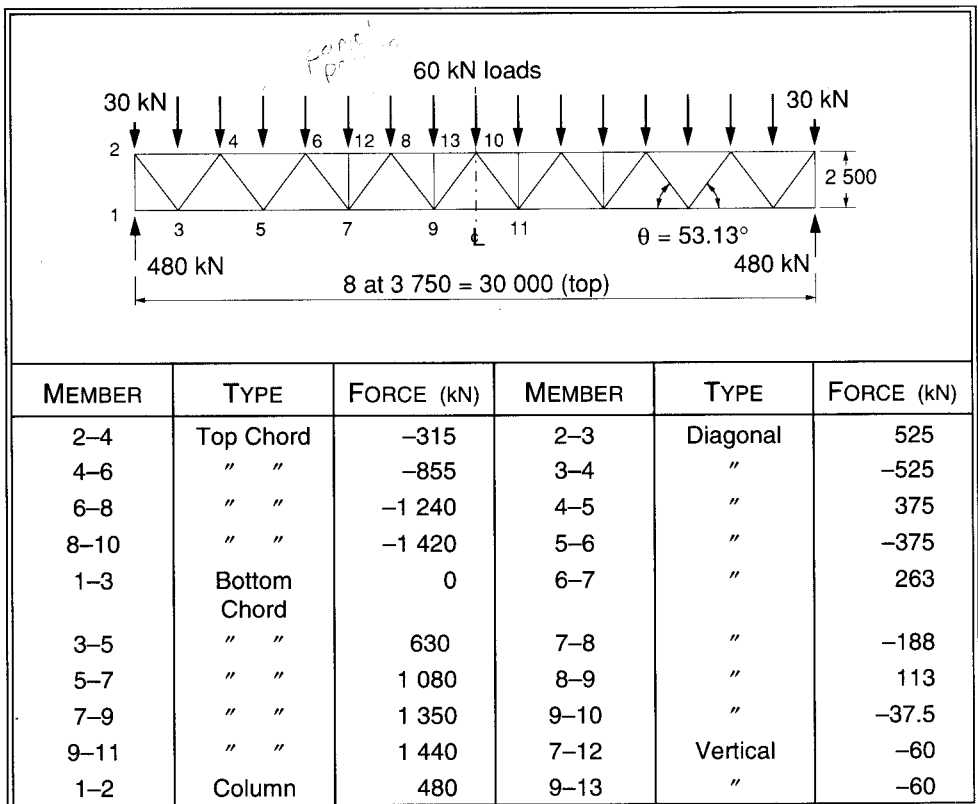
panel point

60 kN loads

30 kN

30 kN

2

4

6

12

8

13

10

2 500

1

3

5

7

9

℄

11

$\theta = 53.13°$

480 kN

480 kN

8 at 3 750 = 30 000 (top)

| MEMBER | TYPE | FORCE (kN) | MEMBER | TYPE | FORCE (kN) |
|---|---|---|---|---|---|
| 2–4 | Top Chord | –315 | 2–3 | Diagonal | 525 |
| 4–6 | ″ ″ | –855 | 3–4 | ″ | –525 |
| 6–8 | ″ ″ | –1 240 | 4–5 | ″ | 375 |
| 8–10 | ″ ″ | –1 420 | 5–6 | ″ | –375 |
| 1–3 | Bottom Chord | 0 | 6–7 | ″ | 263 |
| 3–5 | ″ ″ | 630 | 7–8 | ″ | –188 |
| 5–7 | ″ ″ | 1 080 | 8–9 | ″ | 113 |
| 7–9 | ″ ″ | 1 350 | 9–10 | ″ | –37.5 |
| 9–11 | ″ ″ | 1 440 | 7–12 | Vertical | –60 |
| 1–2 | Column | 480 | 9–13 | ″ | –60 |